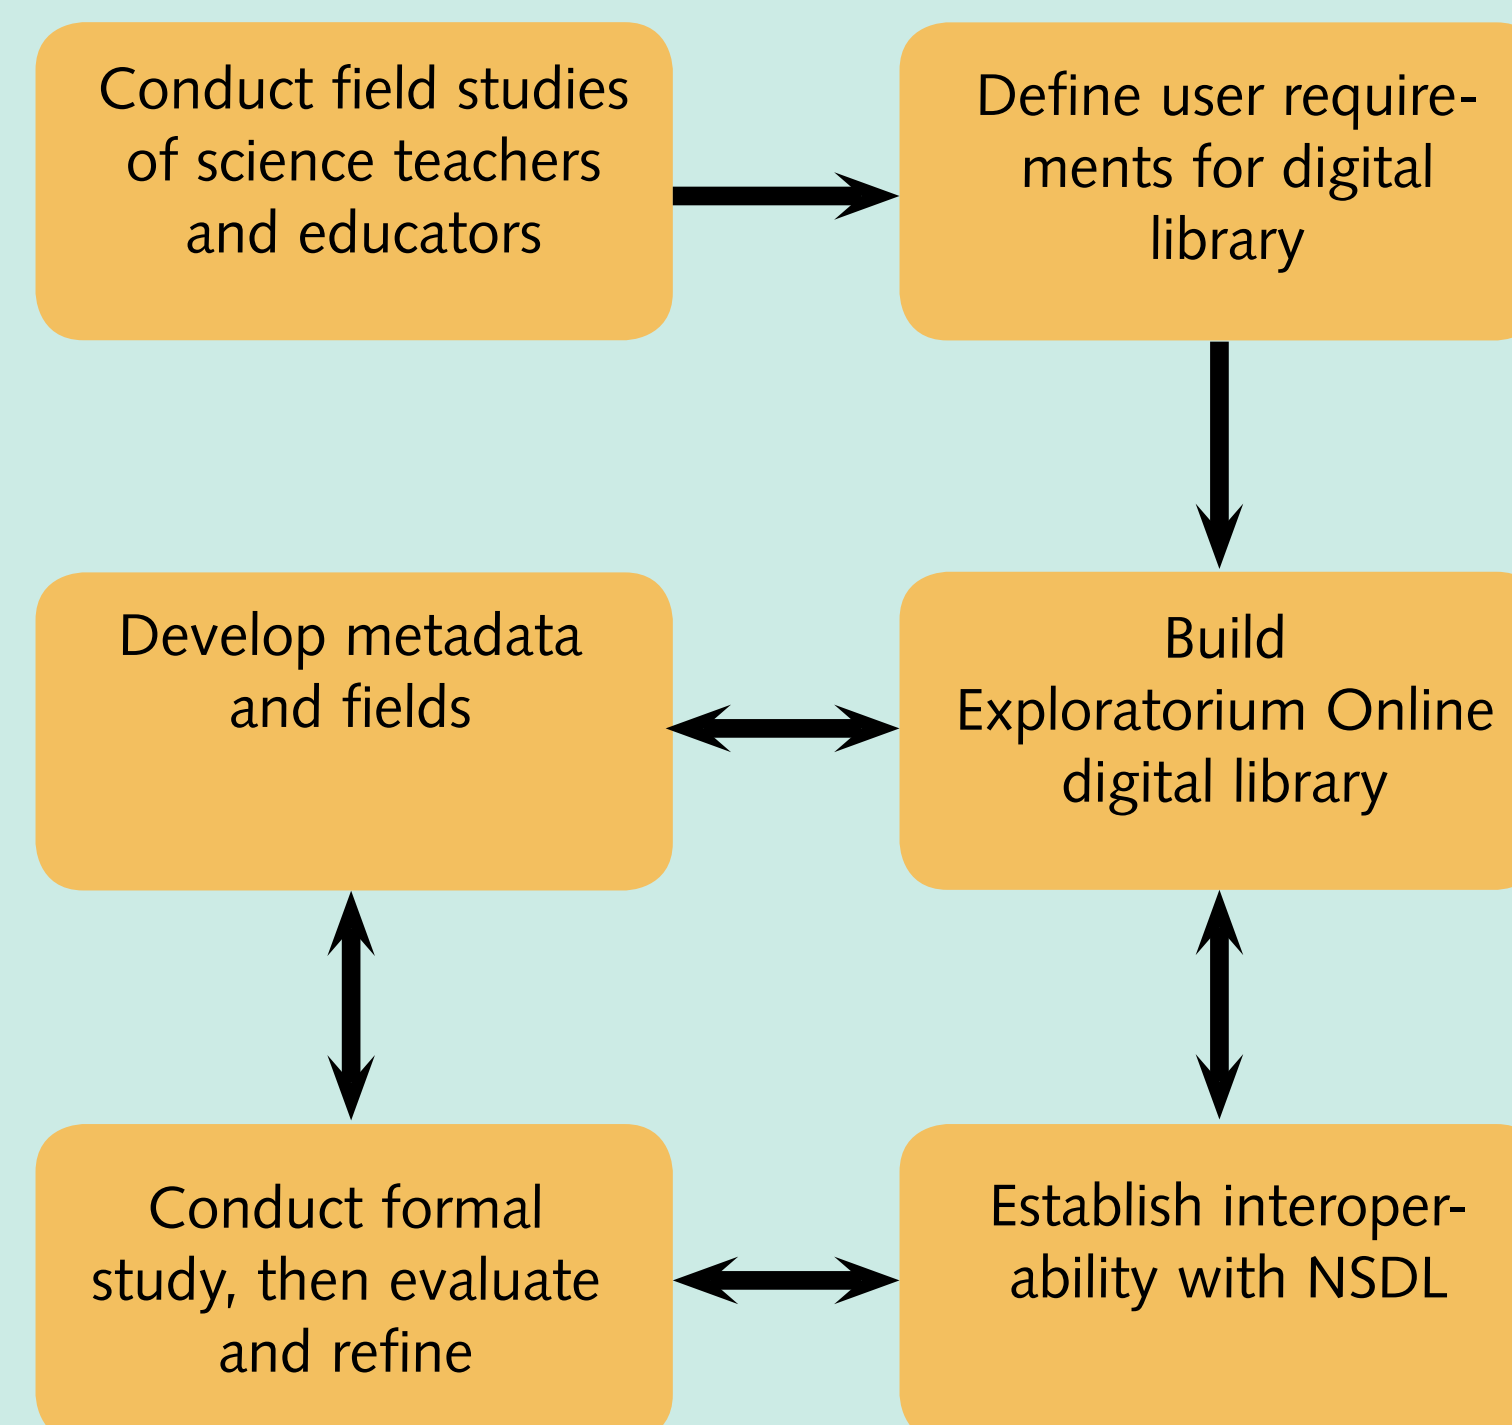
Conduct field studies of science teachers and educators

Define user requirements for digital library

Develop metadata and fields

Build Exploratorium Online digital library

Conduct formal study, then evaluate and refine

Establish interoperability with NSDL